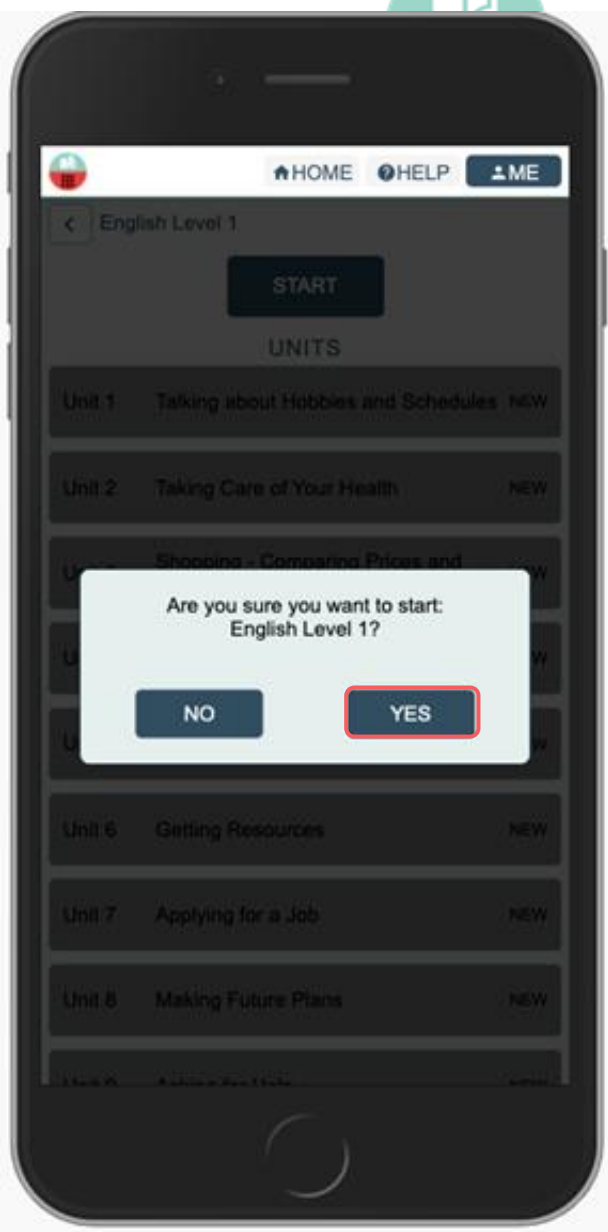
HOME HELP ME

English Level 1

START

UNITS

Unit 1 Talking about Hobbies and Schedules NEW

Unit 2 Taking Care of Your Health NEW

Unit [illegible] Shopping - Comparing Prices and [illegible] NEW

Are you sure you want to start: English Level 1?

NO YES

Unit 6 Getting Resources NEW

Unit 7 Applying for a Job NEW

Unit 8 Making Future Plans NEW

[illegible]